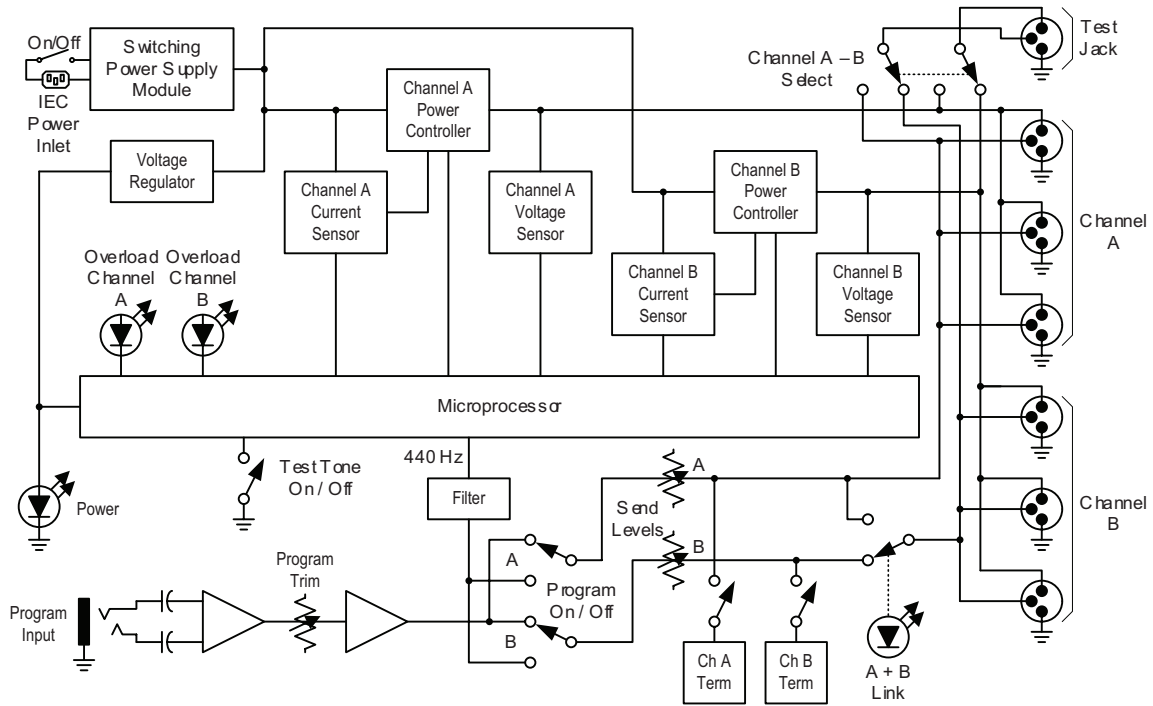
On/Off

IEC Power Inlet

Switching Power Supply Module

Voltage Regulator

Channel A Power Controller

Channel A Current Sensor

Channel A Voltage Sensor

Channel B Power Controller

Channel B Current Sensor

Channel B Voltage Sensor

Channel A – B Select

Test Jack

Channel A

Channel B

Overload Channel A

Overload Channel B

Microprocessor

Power

Test Tone On / Off

440 Hz

Filter

Send Levels

A

B

A

Program On / Off

B

Program Input

Program Trim

Ch A Term

Ch B Term

A + B Link